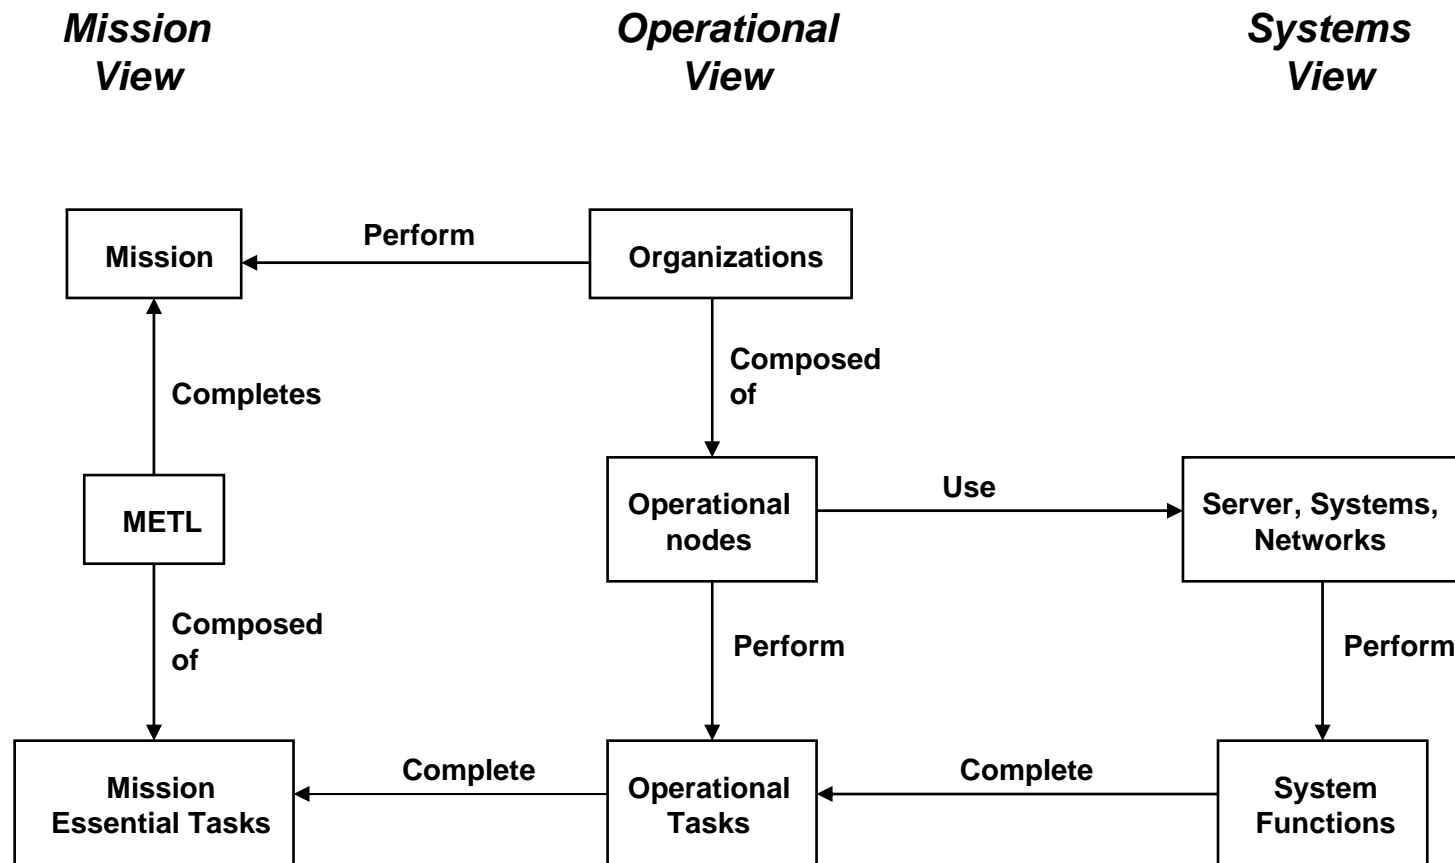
Mission View

Operational View

Systems View

Mission

Perform

Organizations

Completes

Composed of

METL

Operational nodes

Use

Server, Systems, Networks

Composed of

Perform

Perform

Mission Essential Tasks

Complete

Operational Tasks

Complete

System Functions